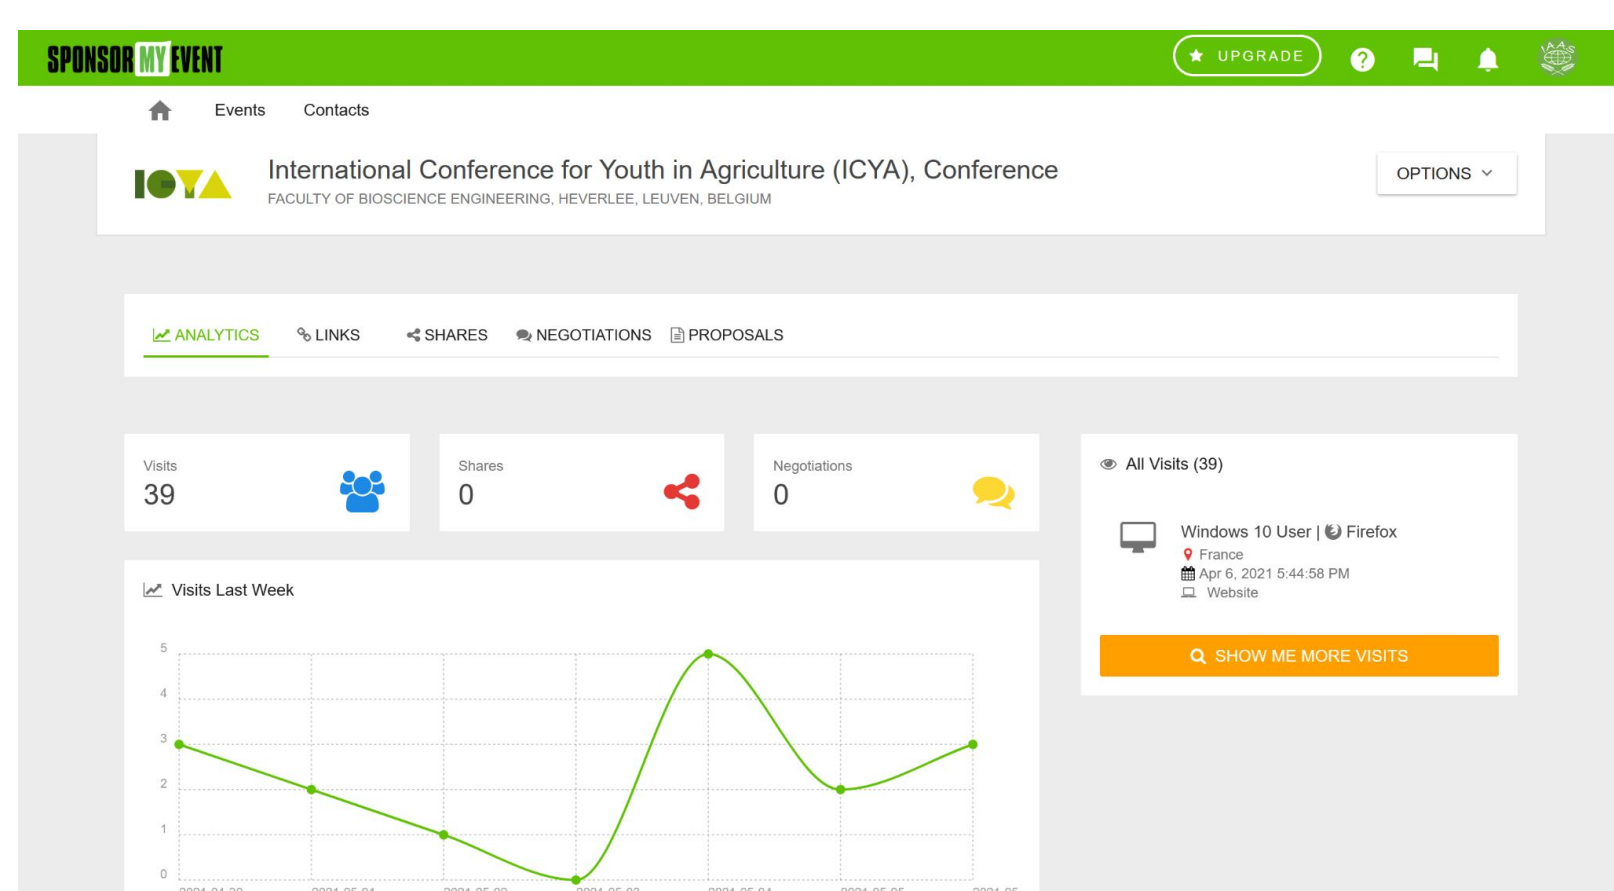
SPONSOR MY EVENT

UPGRADE

Events Contacts

ICYA

International Conference for Youth in Agriculture (ICYA), Conference

FACULTY OF BIOSCIENCE ENGINEERING, HEVERLEE, LEUVEN, BELGIUM

OPTIONS

ANALYTICS LINKS SHARES NEGOTIATIONS PROPOSALS

Visits
39

Shares
0

Negotiations
0

All Visits (39)

Windows 10 User | Firefox
France
Apr 6, 2021 5:44:58 PM
Website

SHOW ME MORE VISITS

Visits Last Week

5
4
3
2
1
0

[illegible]